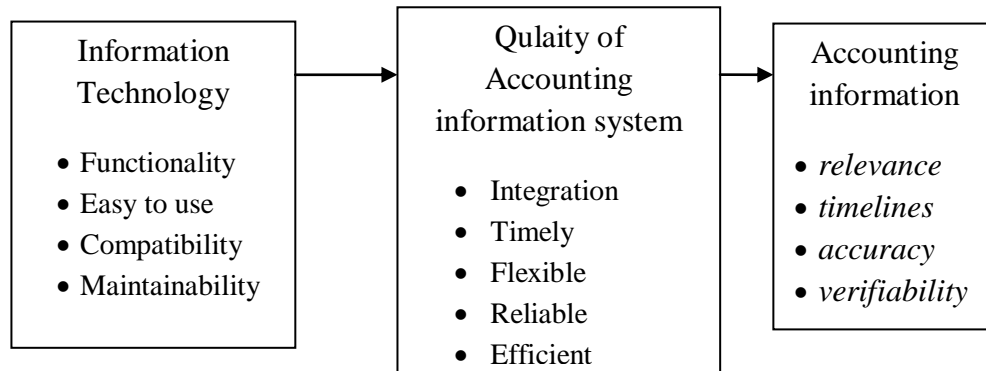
Information Technology

- Functionality
- Easy to use
- Compatibility
- Maintainability

Qulaity of Accounting information system

- Integration
- Timely
- Flexible
- Reliable
- Efficient

Accounting information

- *relevance*
- *timelines*
- *accuracy*
- *verifiability*